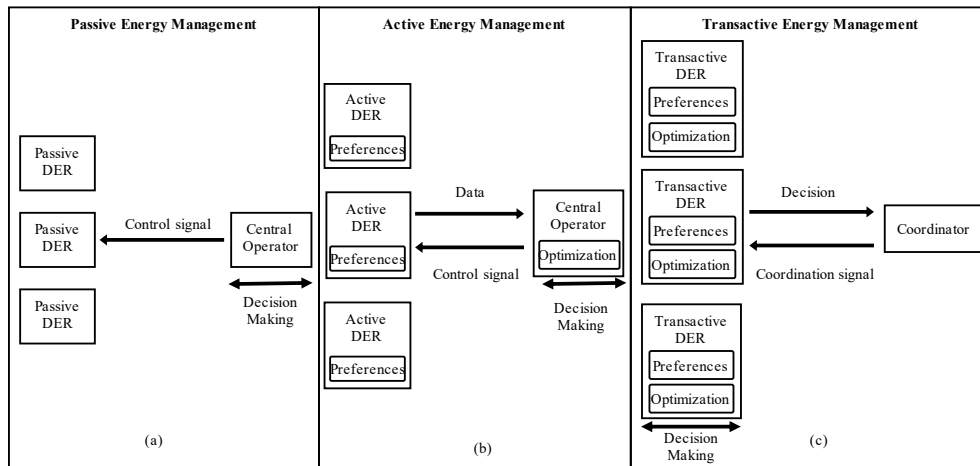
Passive Energy Management

Passive DER

Passive DER

Passive DER

Control signal

Central Operator

Decision Making

(a)

Active Energy Management

Active DER

Preferences

Active DER

Preferences

Active DER

Preferences

Data

Control signal

Central Operator

Optimization

Decision Making

(b)

Transactive Energy Management

Transactive DER

Preferences

Optimization

Transactive DER

Preferences

Optimization

Transactive DER

Preferences

Optimization

Decision

Coordination signal

Coordinator

Decision Making

(c)